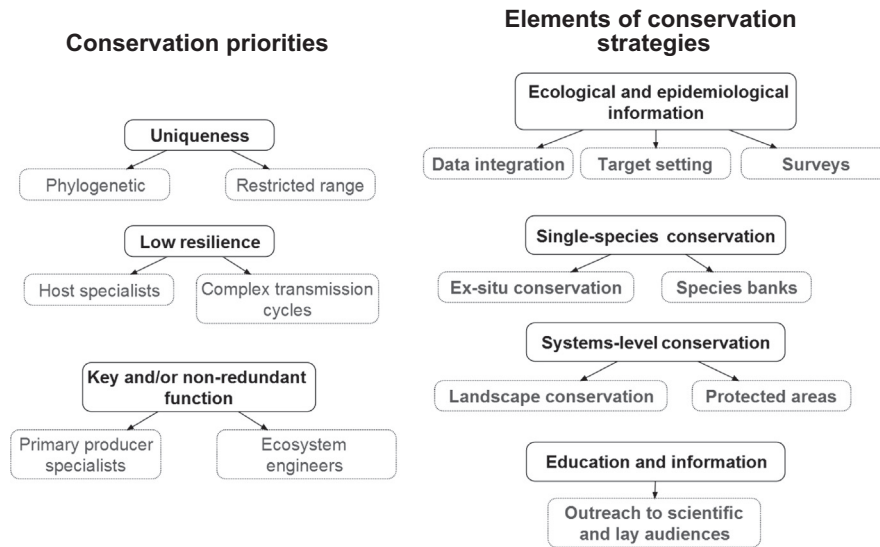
Conservation priorities

Uniqueness

Phylogenetic

Restricted range

Low resilience

Host specialists

Complex transmission cycles

Key and/or non-redundant function

Primary producer specialists

Ecosystem engineers

Elements of conservation strategies

Ecological and epidemiological information

Data integration

Target setting

Surveys

Single-species conservation

Ex-situ conservation

Species banks

Systems-level conservation

Landscape conservation

Protected areas

Education and information

Outreach to scientific and lay audiences